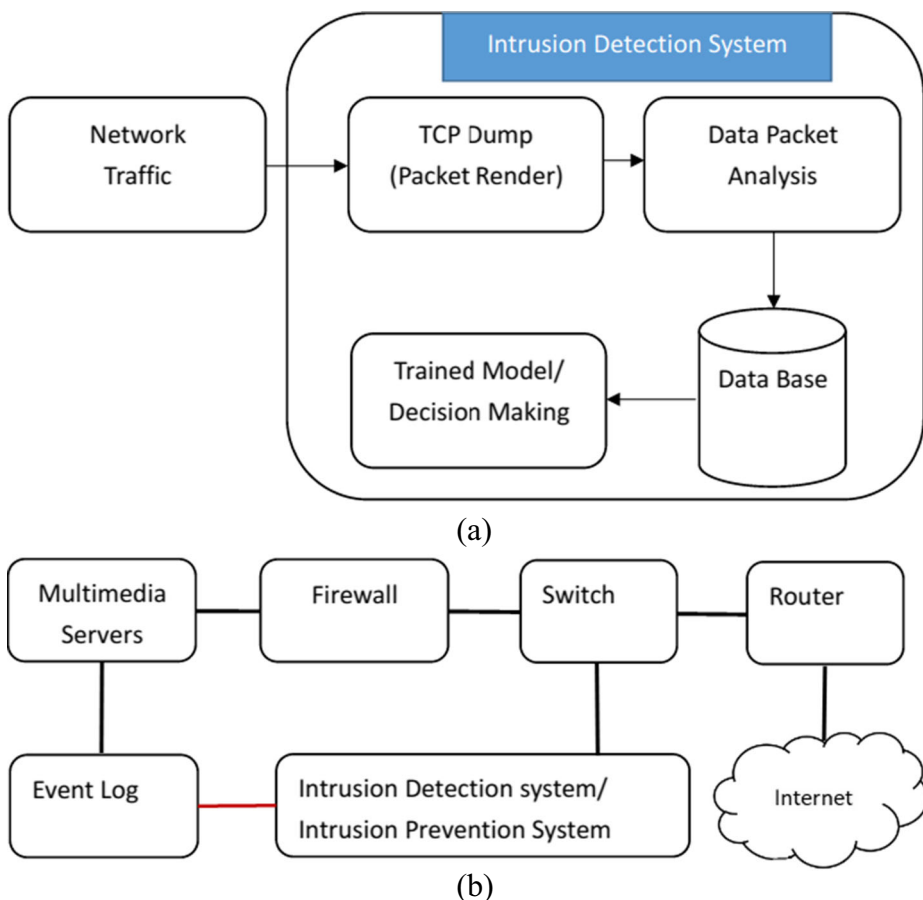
Intrusion Detection System

Network Traffic

TCP Dump (Packet Render)

Data Packet Analysis

Data Base

Trained Model/ Decision Making

(a)

Multimedia Servers

Firewall

Switch

Router

Event Log

Intrusion Detection system/ Intrusion Prevention System

Internet

(b)